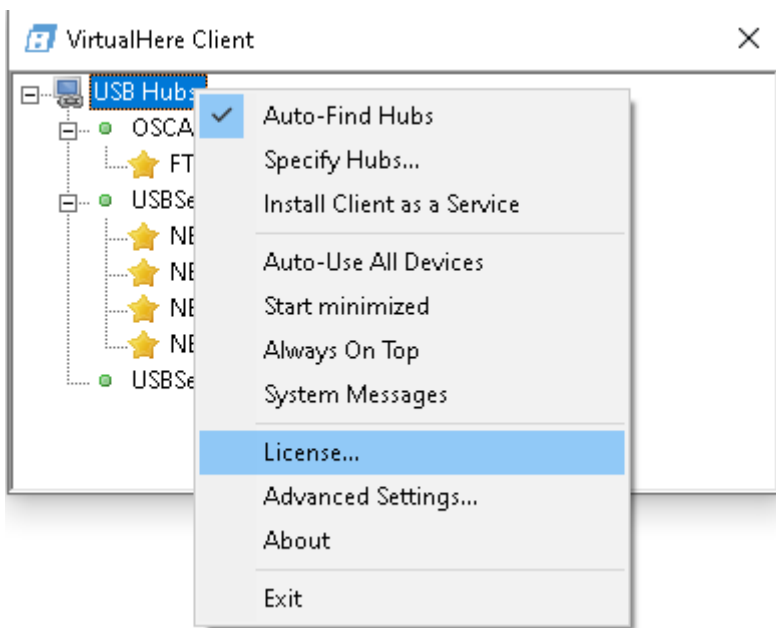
VirtualHere Client ×

USB Hubs
OSCA
FT
USBSe
NE
NE
NE
NE
USBSe

✓ Auto-Find Hubs
Specify Hubs...
Install Client as a Service
Auto-Use All Devices
Start minimized
Always On Top
System Messages
License...
Advanced Settings...
About
Exit